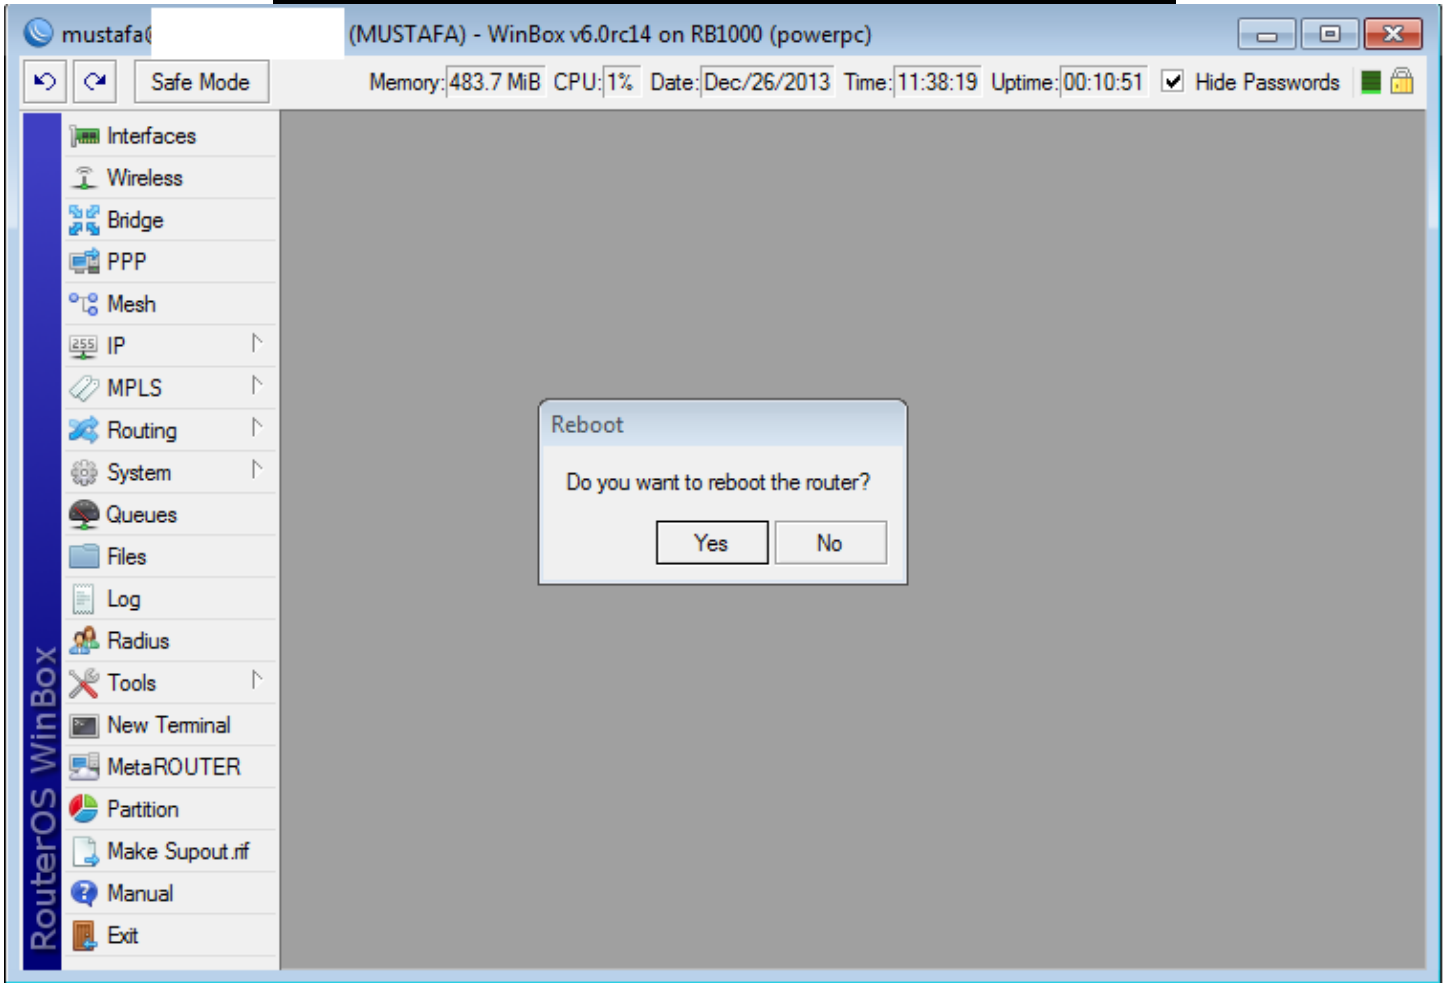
mustafa@ (MUSTAFA) - WinBox v6.0rc14 on RB1000 (powerpc)

Safe Mode

Memory: 483.7 MiB CPU: 1% Date: Dec/26/2013 Time: 11:38:19 Uptime: 00:10:51 Hide Passwords

Interfaces
Wireless
Bridge
PPP
Mesh
IP
MPLS
Routing
System
Queues
Files
Log
Radius
Tools
New Terminal
MetaROUTER
Partition
Make Supout.rif
Manual
Exit

RouterOS WinBox

Reboot

Do you want to reboot the router?

Yes No